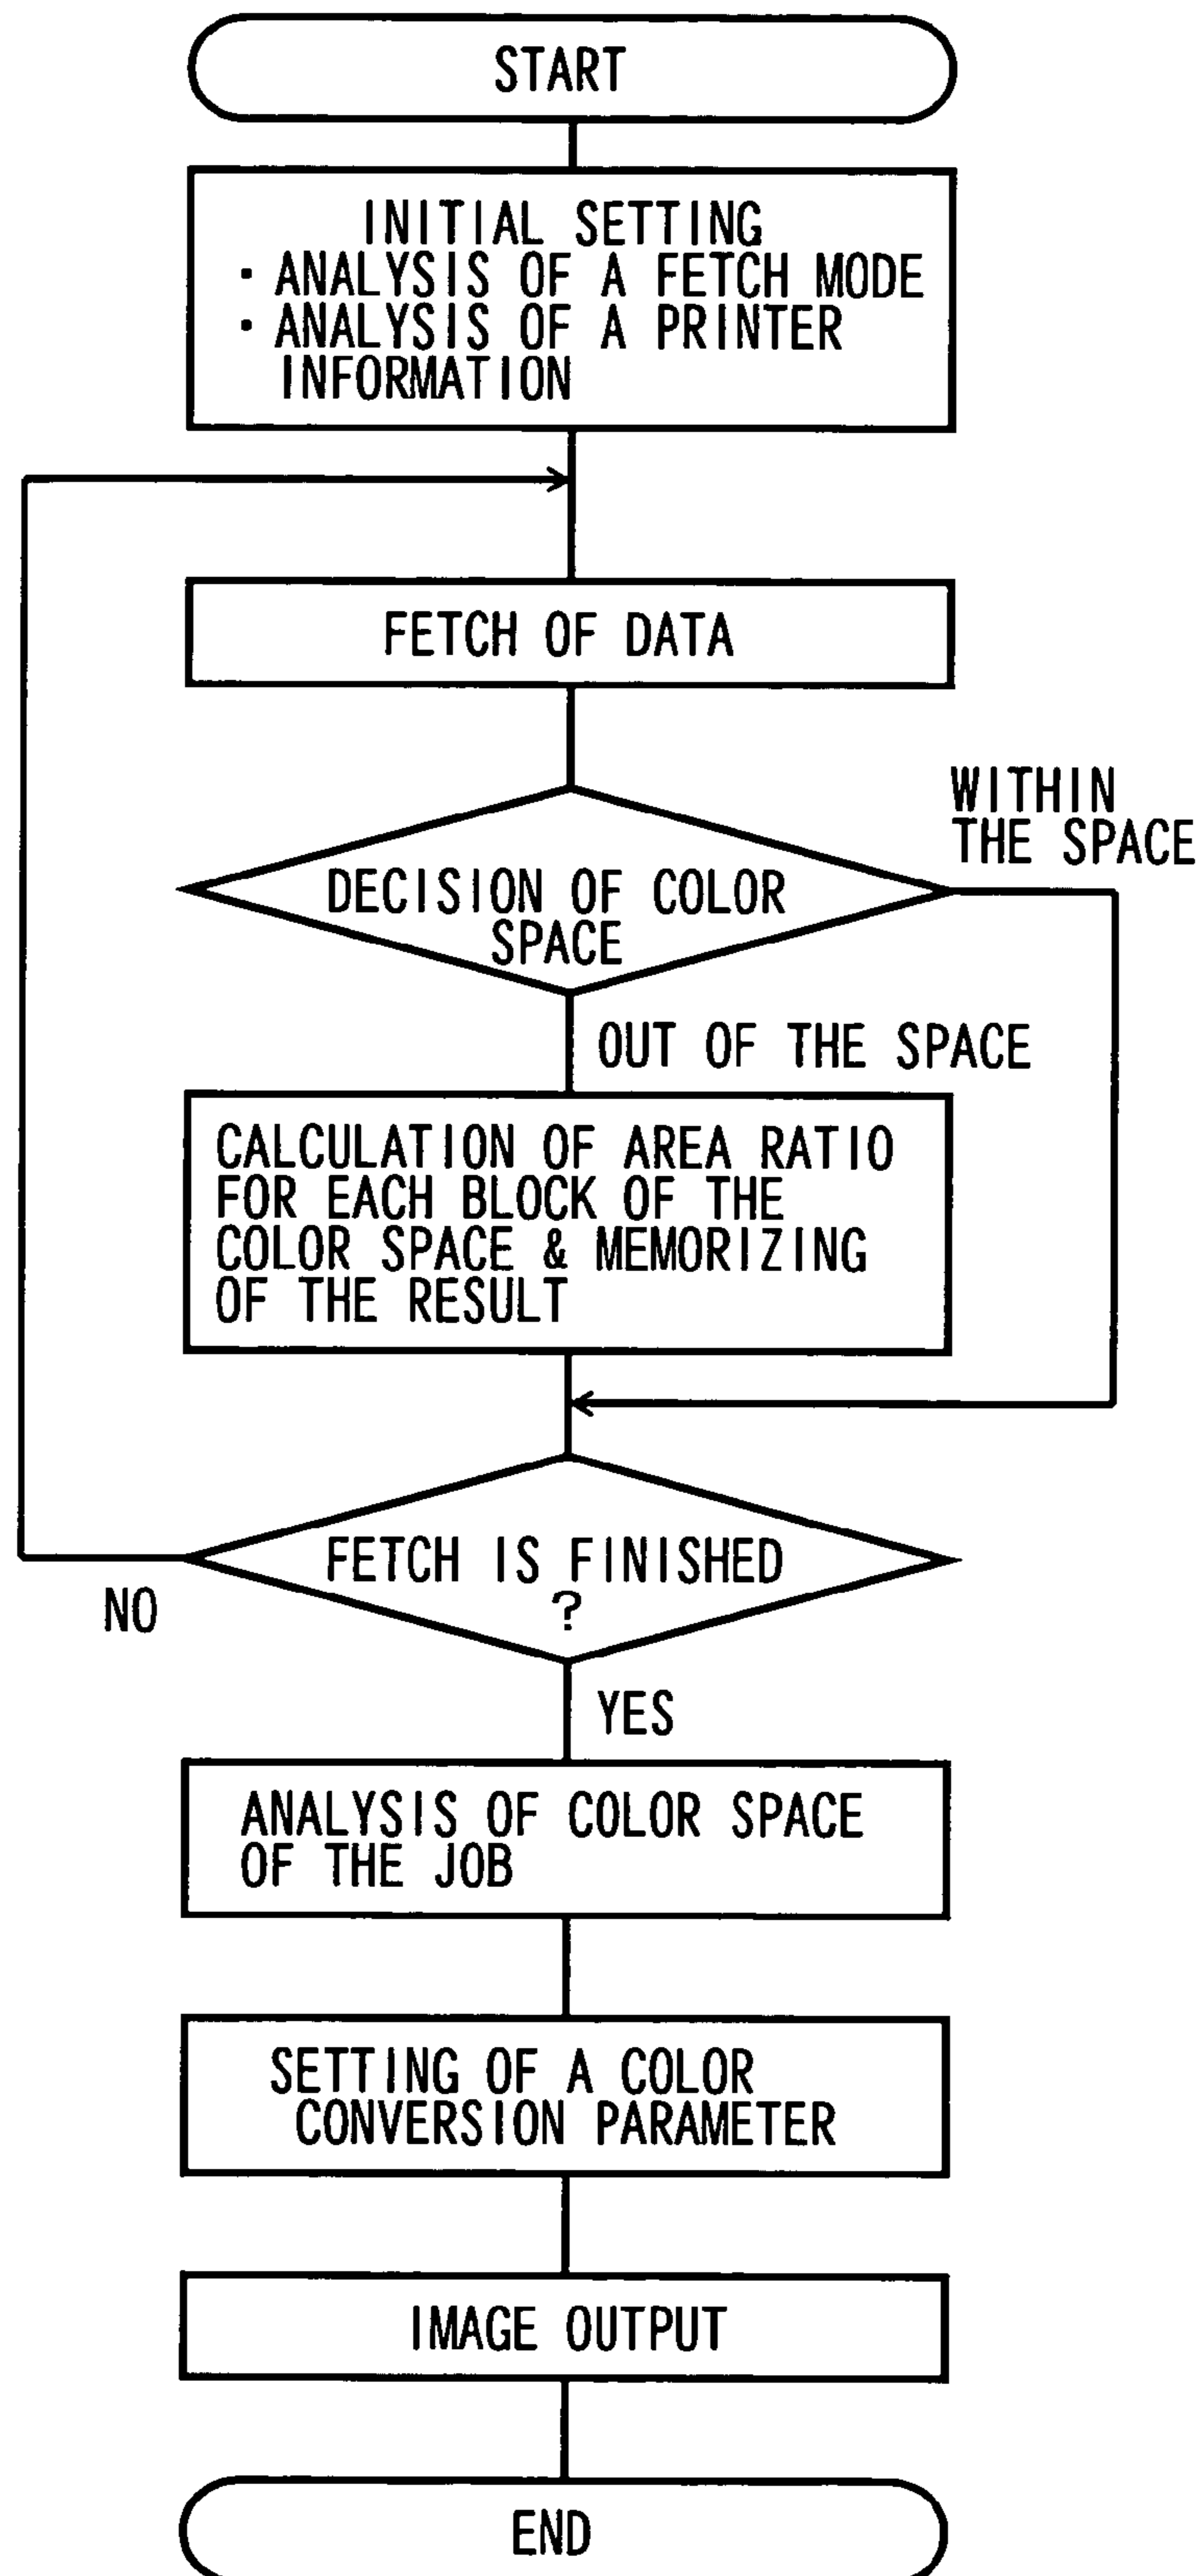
START

INITIAL SETTING
・ANALYSIS OF A FETCH MODE
・ANALYSIS OF A PRINTER INFORMATION

FETCH OF DATA

DECISION OF COLOR SPACE

WITHIN THE SPACE

OUT OF THE SPACE

CALCULATION OF AREA RATIO FOR EACH BLOCK OF THE COLOR SPACE & MEMORIZING OF THE RESULT

FETCH IS FINISHED ?

NO

YES

ANALYSIS OF COLOR SPACE OF THE JOB

SETTING OF A COLOR CONVERSION PARAMETER

IMAGE OUTPUT

END